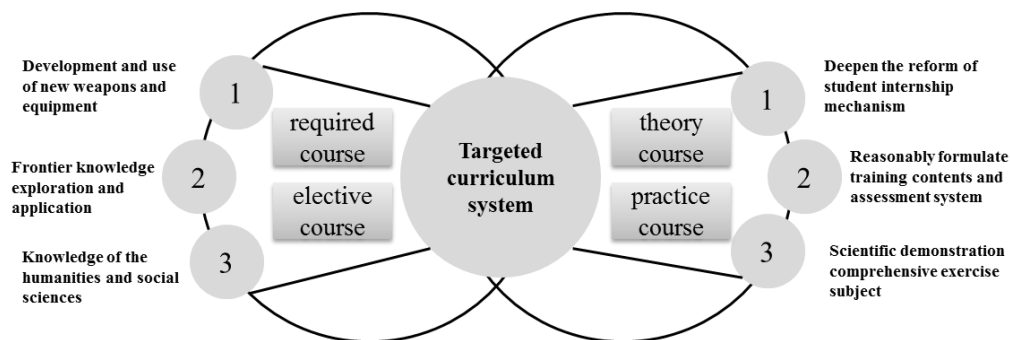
Development and use of new weapons and equipment

1

Frontier knowledge exploration and application

2

Knowledge of the humanities and social sciences

3

required course

elective course

Targeted curriculum system

theory course

practice course

Deepen the reform of student internship mechanism

1

Reasonably formulate training contents and assessment system

2

Scientific demonstration comprehensive exercise subject

3